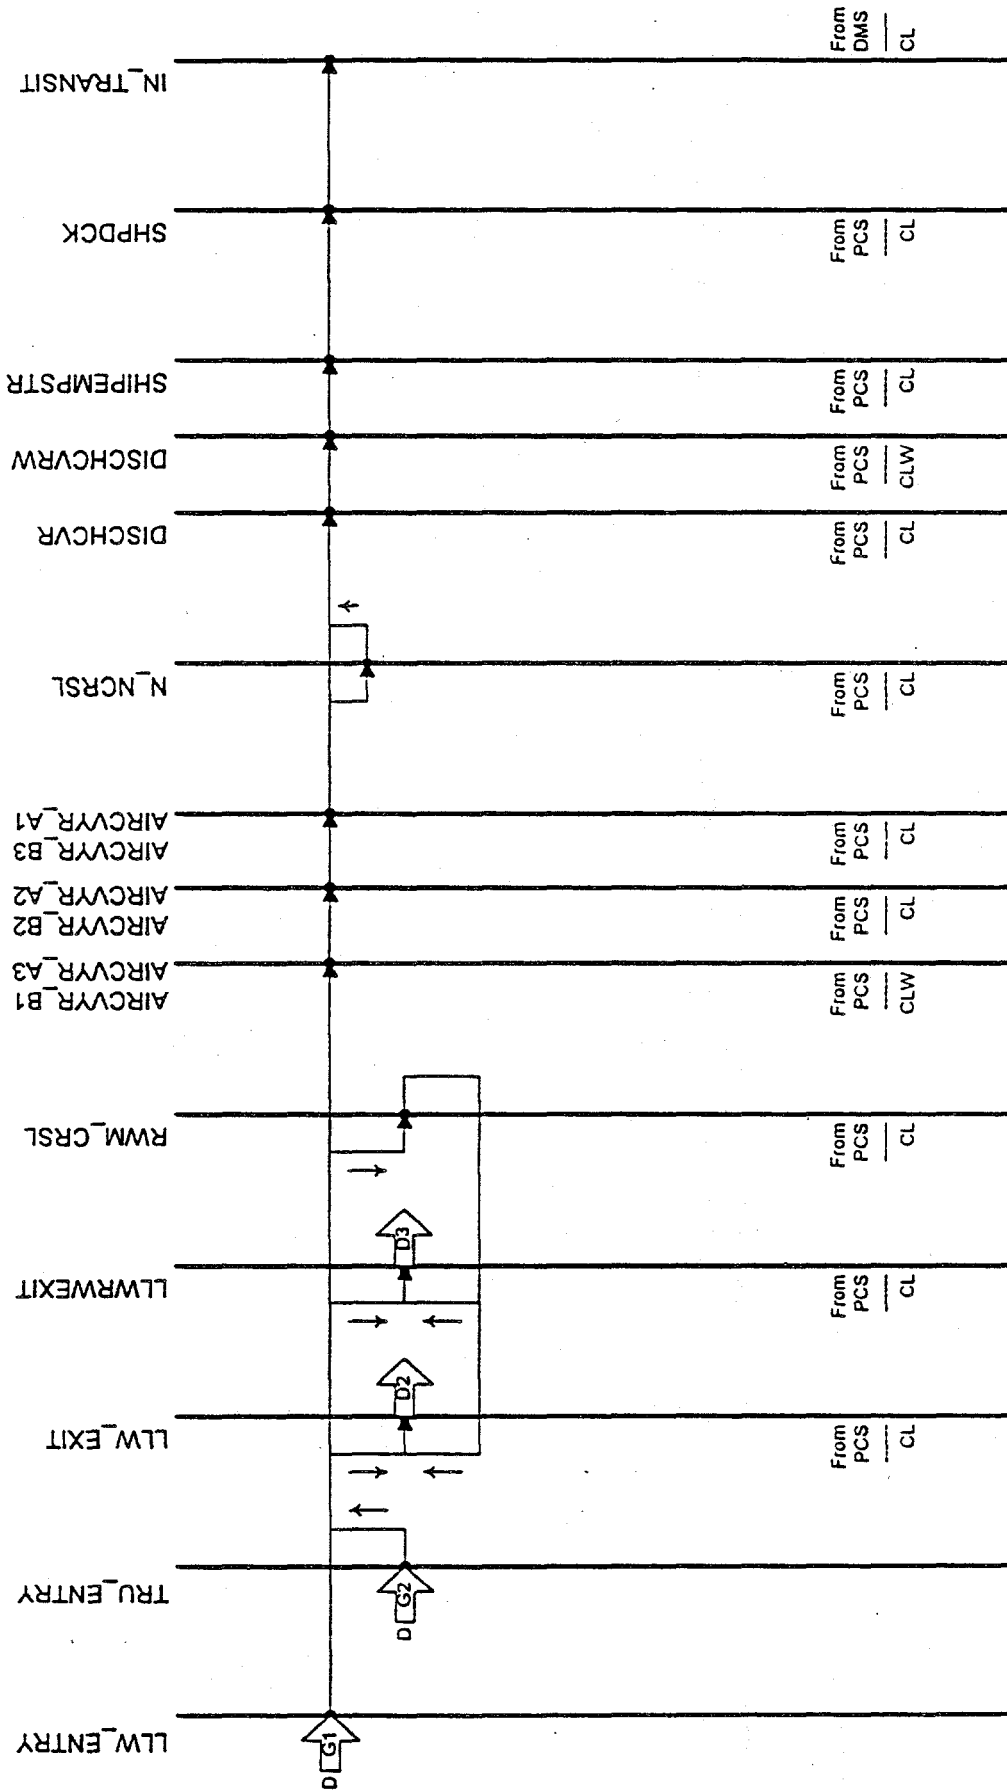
From DMS | CL
IN_TRANSIT
SHPDCK
From PCS | CL
SHIPEMPSTR
From PCS | CL
DISCHCVRW
From PCS | CLW
DISCHCVR
From PCS | CL
N_NCRSL
From PCS | CL
AIRCVYR_A1
AIRCVYR_B3
From PCS | CL
AIRCVYR_A2
AIRCVYR_B2
From PCS | CL
AIRCVYR_A3
AIRCVYR_B1
From PCS | CLW
RWM_CRSL
From PCS | CL
D3
LLWRWEXIT
From PCS | CL
D2
LLW_EXIT
From PCS | CL
TRU_ENTRY
D G2
LLW_ENTRY
D G1